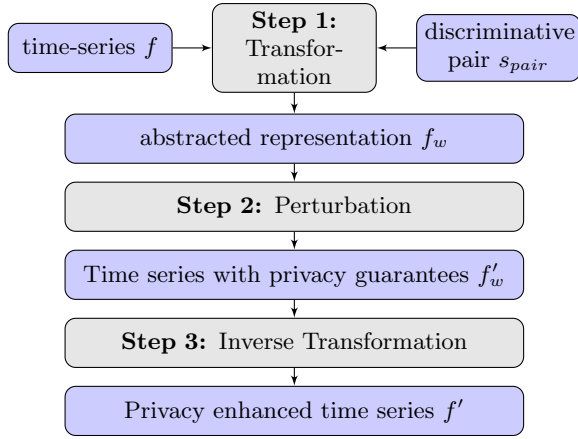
time-series $f$

Step 1: Transformation

discriminative pair $s_{pair}$

abstracted representation $f_w$

Step 2: Perturbation

Time series with privacy guarantees $f'_w$

Step 3: Inverse Transformation

Privacy enhanced time series $f'$